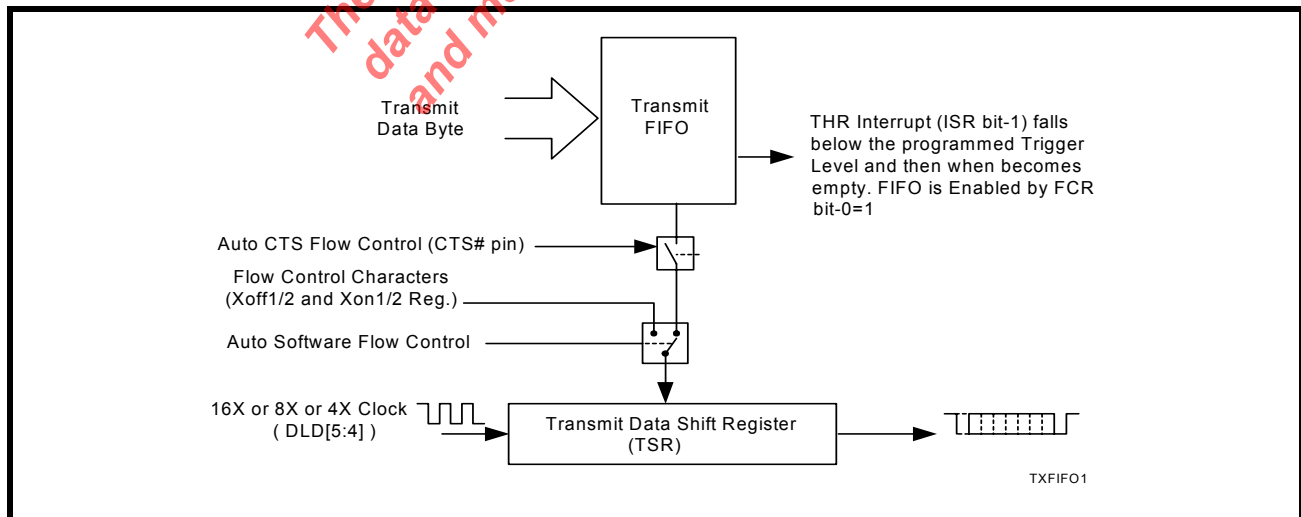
The data and m

Transmit Data Byte

Transmit FIFO

THR Interrupt (ISR bit-1) falls below the programmed Trigger Level and then when becomes empty. FIFO is Enabled by FCR bit-0=1

Auto CTS Flow Control (CTS# pin)

Flow Control Characters (Xoff1/2 and Xon1/2 Reg.)

Auto Software Flow Control

16X or 8X or 4X Clock ( DLD[5:4] )

Transmit Data Shift Register (TSR)

TXFIFO1